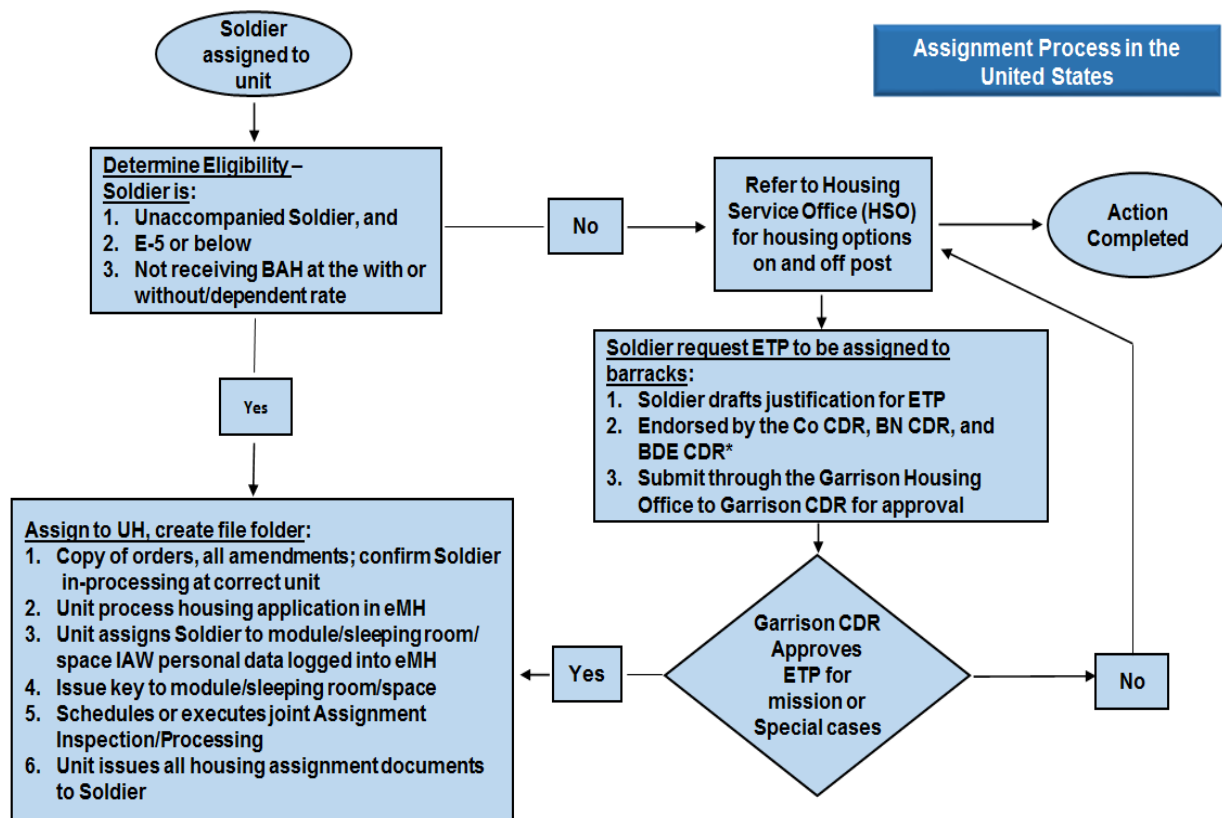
Assignment Process in the United States

Soldier assigned to unit

Determine Eligibility –
Soldier is:
1. Unaccompanied Soldier, and
2. E-5 or below
3. Not receiving BAH at the with or without/dependent rate

No

Refer to Housing Service Office (HSO) for housing options on and off post

Action Completed

Yes

Soldier request ETP to be assigned to barracks:
1. Soldier drafts justification for ETP
2. Endorsed by the Co CDR, BN CDR, and BDE CDR*
3. Submit through the Garrison Housing Office to Garrison CDR for approval

Assign to UH, create file folder:
1. Copy of orders, all amendments; confirm Soldier in-processing at correct unit
2. Unit process housing application in eMH
3. Unit assigns Soldier to module/sleeping room/ space IAW personal data logged into eMH
4. Issue key to module/sleeping room/space
5. Schedules or executes joint Assignment Inspection/Processing
6. Unit issues all housing assignment documents to Soldier

Yes

Garrison CDR Approves ETP for mission or Special cases

No